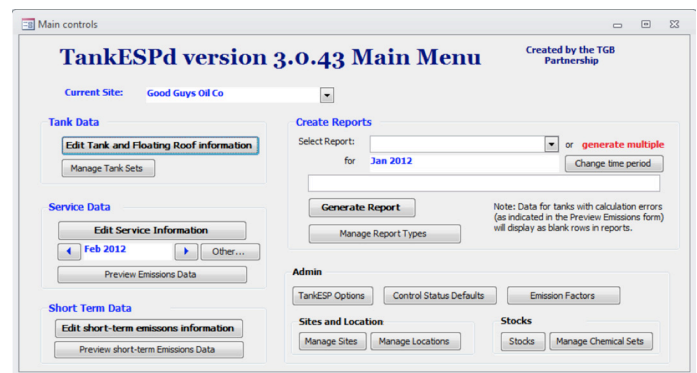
Main controls

TankESPd version 3.0.43 Main Menu

Created by the TGB Partnership

Current Site: Good Guys Oil Co

Tank Data

Edit Tank and Floating Roof information

Manage Tank Sets

Service Data

Edit Service Information

Feb 2012

Other...

Preview Emissions Data

Short Term Data

Edit short-term emissons information

Preview short-term Emissions Data

Create Reports

Select Report:

or generate multiple

for Jan 2012

Change time period

Generate Report

Manage Report Types

Note: Data for tanks with calculation errors (as indicated in the Preview Emissions form) will display as blank rows in reports.

Admin

TankESP Options

Control Status Defaults

Emission Factors

Sites and Location

Manage Sites

Manage Locations

Stocks

Stocks

Manage Chemical Sets